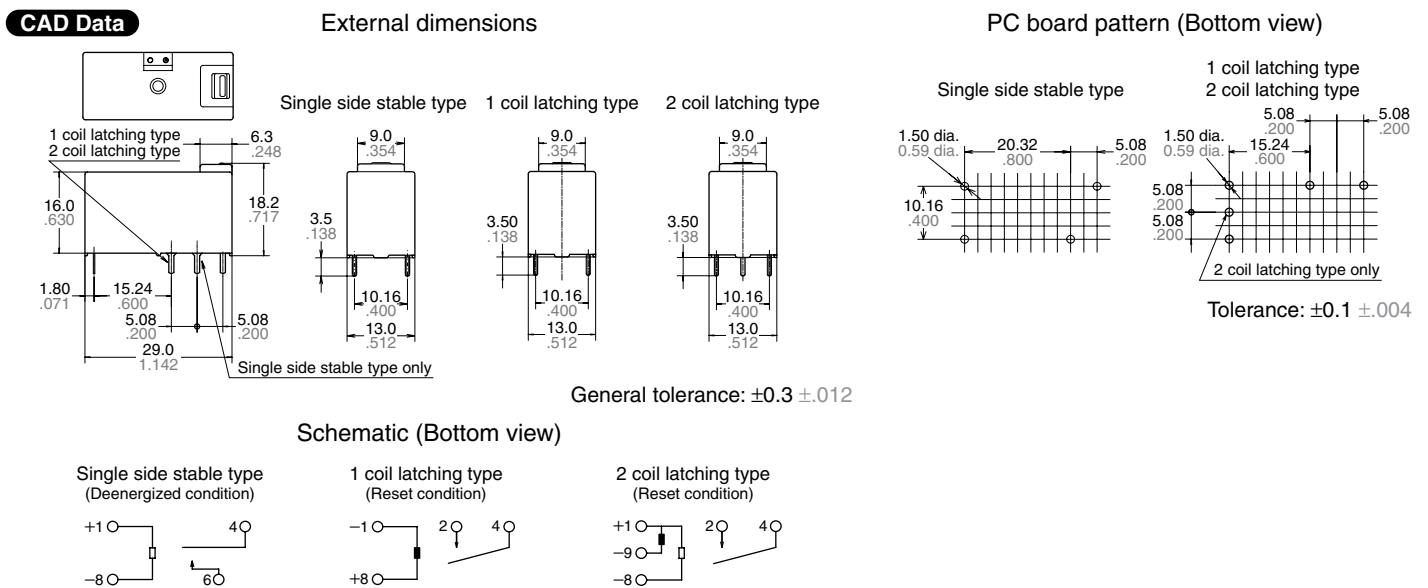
CAD Data

External dimensions

1 coil latching type
2 coil latching type
6.3
.248
16.0
.630
18.2
.717
1.80
.071
15.24
.600
5.08
.200
5.08
.200
29.0
1.142
Single side stable type only

Single side stable type
9.0
.354
3.5
.138
10.16
.400
13.0
.512

1 coil latching type
9.0
.354
3.50
.138
10.16
.400
13.0
.512

2 coil latching type
9.0
.354
3.50
.138
10.16
.400
13.0
.512

General tolerance: ±0.3 ±.012

PC board pattern (Bottom view)

Single side stable type
1.50 dia.
0.59 dia.
20.32
.800
5.08
.200
10.16
.400

1 coil latching type
2 coil latching type
1.50 dia.
0.59 dia.
15.24
.600
5.08
.200
5.08
.200
5.08
.200
5.08
.200
2 coil latching type only

Tolerance: ±0.1 ±.004

Schematic (Bottom view)

Single side stable type
(Deenergized condition)
+1
4
−8
6

1 coil latching type
(Reset condition)
−1
2
4
+8

2 coil latching type
(Reset condition)
+1
2
4
−9
−8